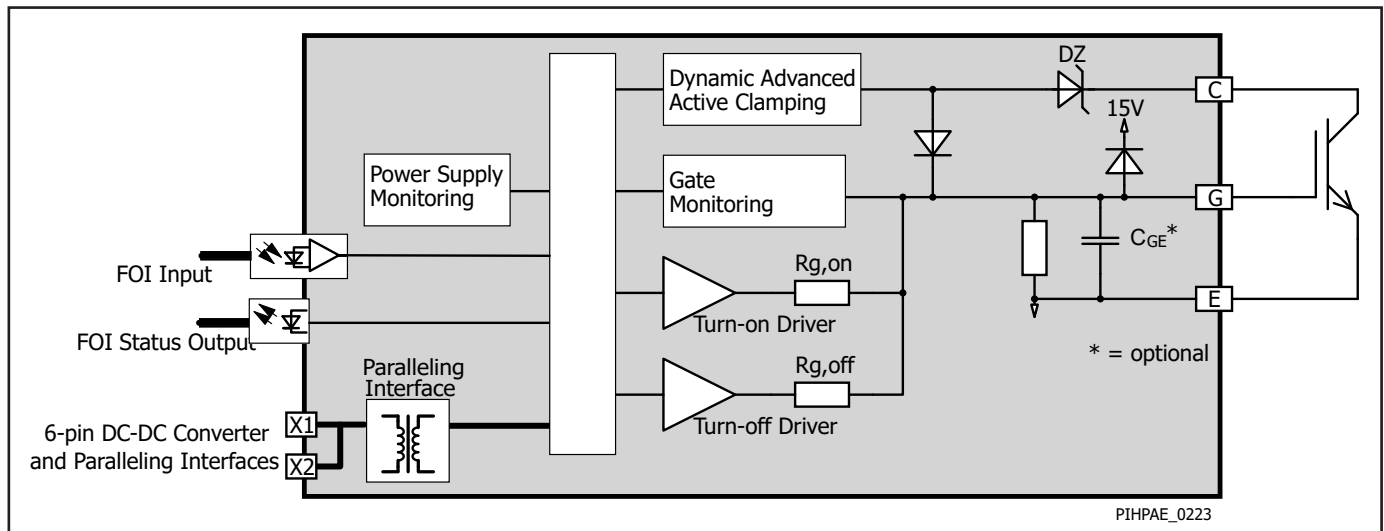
Dynamic Advanced Active Clamping

DZ

C

15V

Power Supply Monitoring

Gate Monitoring

G

$C_{GE}$*

FOI Input

Rg,on

Turn-on Driver

E

FOI Status Output

* = optional

Paralleling Interface

Rg,off

Turn-off Driver

X1

X2

6-pin DC-DC Converter and Paralleling Interfaces

PIHPAE_0223